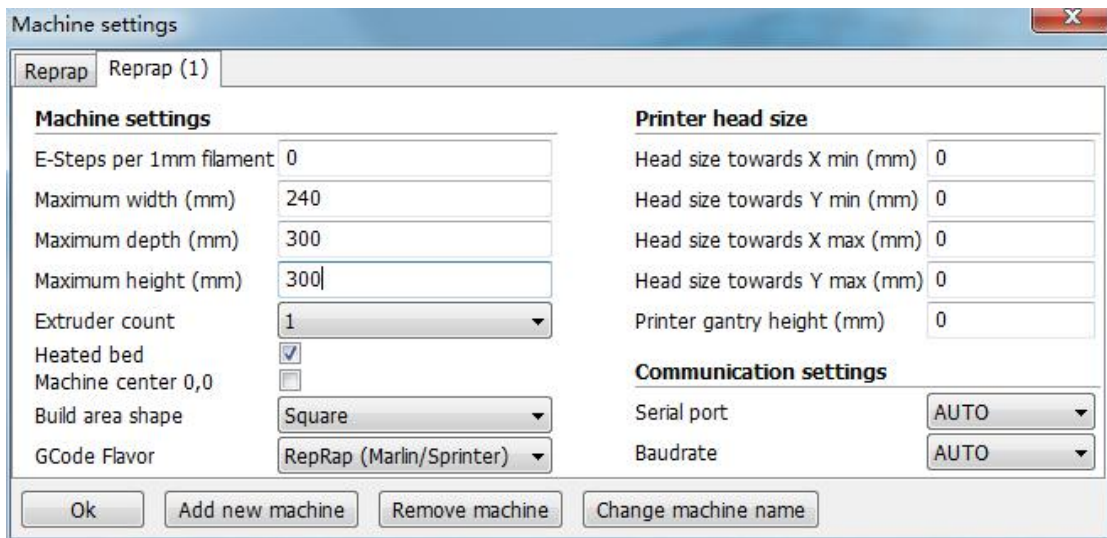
Machine settings

Reprap | Reprap (1)

Machine settings

E-Steps per 1mm filament 0

Maximum width (mm) 240

Maximum depth (mm) 300

Maximum height (mm) 300

Extruder count 1

Heated bed

Machine center 0,0

Build area shape Square

GCode Flavor RepRap (Marlin/Sprinter)

Printer head size

Head size towards X min (mm) 0

Head size towards Y min (mm) 0

Head size towards X max (mm) 0

Head size towards Y max (mm) 0

Printer gantry height (mm) 0

Communication settings

Serial port AUTO

Baudrate AUTO

Ok | Add new machine | Remove machine | Change machine name